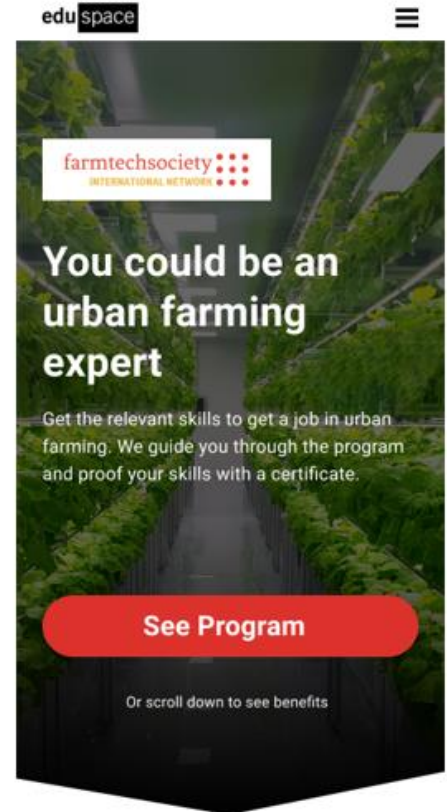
edu space

farmtechsociety
INTERNATIONAL NETWORK

You could be an urban farming expert

Get the relevant skills to get a job in urban farming. We guide you through the program and proof your skills with a certificate.

See Program

Or scroll down to see benefits